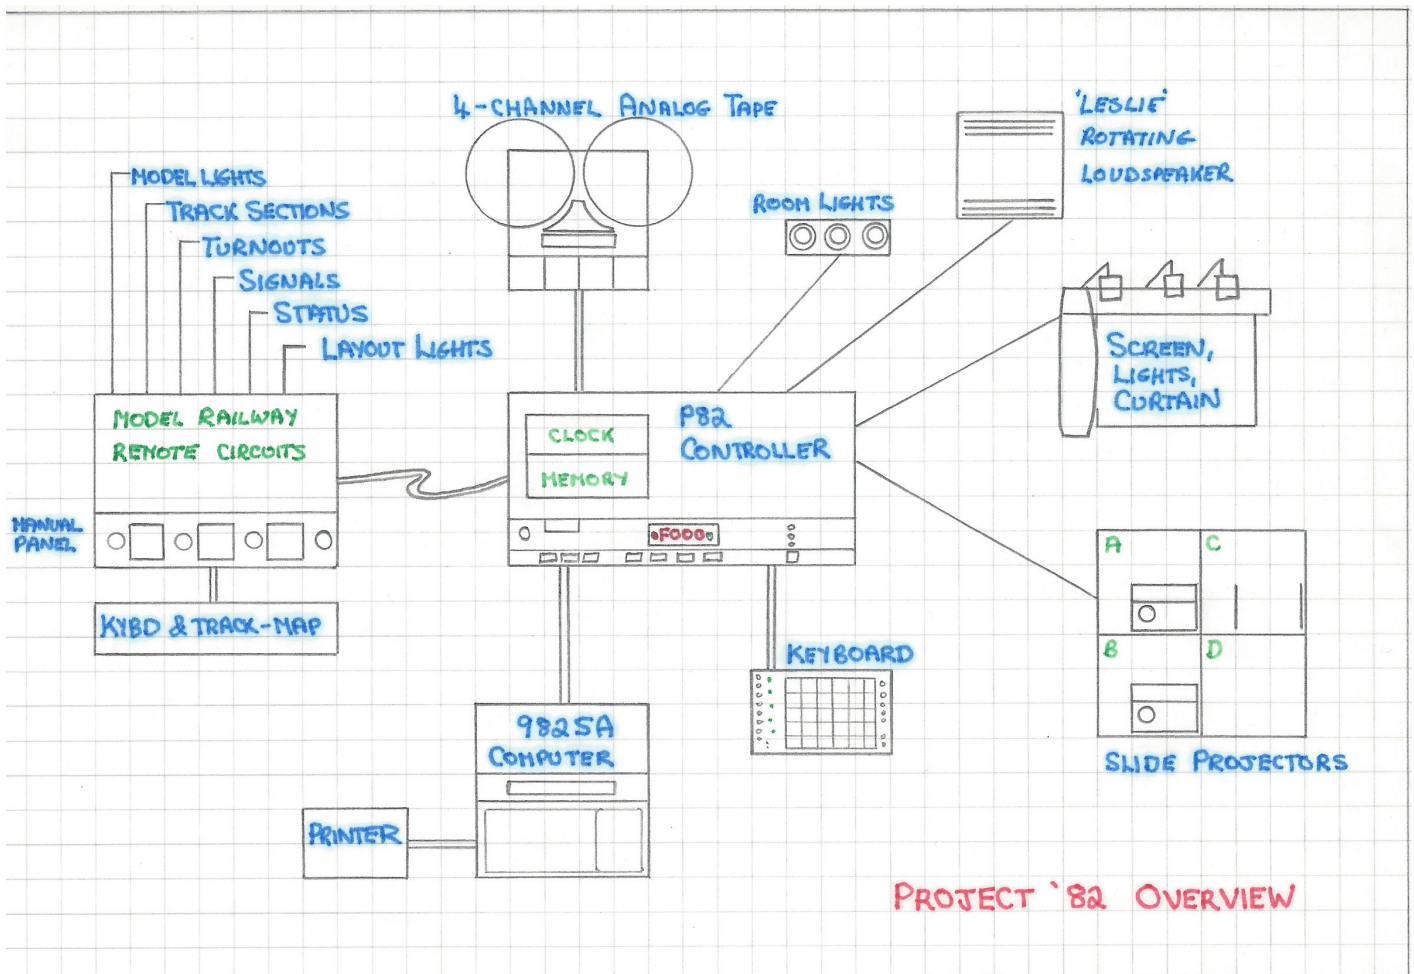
4-CHANNEL ANALOG TAPE

'LESLIE'
ROTATING
LOUDSPEAKER

MODEL LIGHTS
TRACK SECTIONS
TURNOUTS
SIGNALS
STATUS
LAYOUT LIGHTS

ROOM LIGHTS

SCREEN,
LIGHTS,
CURTAIN

MODEL RAILWAY
REMOTE CIRCUITS

CLOCK
MEMORY

P82
CONTROLLER

F000

MANUAL
PANEL

KYBD & TRACK-MAP

A
C
B
D

KEYBOARD

9825A
COMPUTER

SLIDE PROJECTORS

PRINTER

PROJECT `82 OVERVIEW